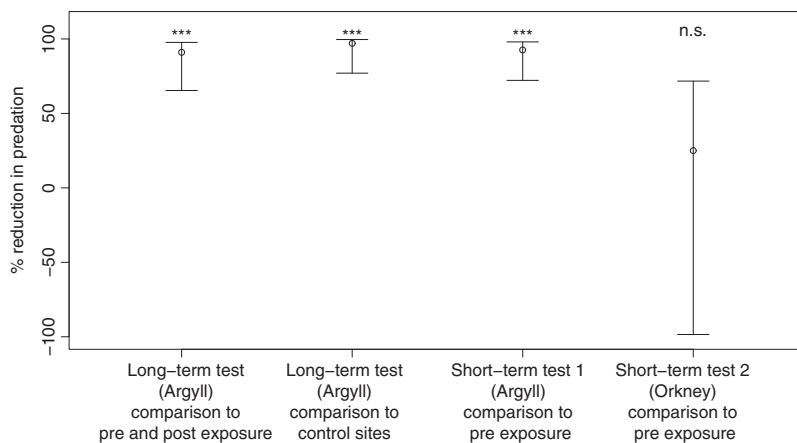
% reduction in predation

100

50

0

−50

−100

***

***

***

n.s.

Long−term test (Argyll) comparison to pre and post exposure

Long−term test (Argyll) comparison to control sites

Short−term test 1 (Argyll) comparison to pre exposure

Short−term test 2 (Orkney) comparison to pre exposure